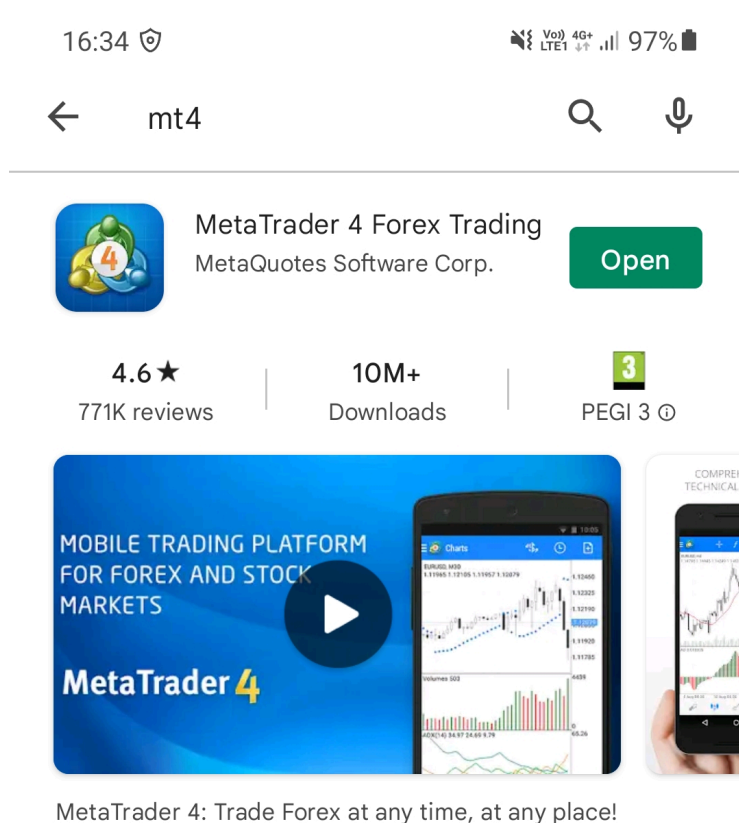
16:34 Vo) LTE1 4G+ 97%

mt4

MetaTrader 4 Forex Trading
MetaQuotes Software Corp.
Open

4.6★
771K reviews

10M+
Downloads

3
PEGI 3

MOBILE TRADING PLATFORM FOR FOREX AND STOCK MARKETS

MetaTrader 4

10:05
Charts
EURUSD, M30
1.11965 1.12105 1.11957 1.12079
1.12460
1.12325
1.12190
1.11920
1.11785
Volumes 503
4439
0
ADX(14) 34.97 24.69 9.79
65.26

COMPRE
TECHNICAL

MetaTrader 4: Trade Forex at any time, at any place!